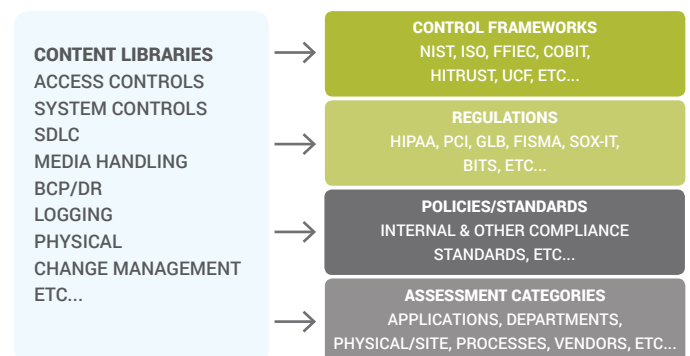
CONTENT LIBRARIES
ACCESS CONTROLS
SYSTEM CONTROLS
SDLC
MEDIA HANDLING
BCP/DR
LOGGING
PHYSICAL
CHANGE MANAGEMENT
ETC...

CONTROL FRAMEWORKS
NIST, ISO, FFIEC, COBIT, HITRUST, UCF, ETC...

REGULATIONS
HIPAA, PCI, GLB, FISMA, SOX-IT, BITS, ETC...

POLICIES/STANDARDS
INTERNAL & OTHER COMPLIANCE STANDARDS, ETC...

ASSESSMENT CATEGORIES
APPLICATIONS, DEPARTMENTS, PHYSICAL/SITE, PROCESSES, VENDORS, ETC...